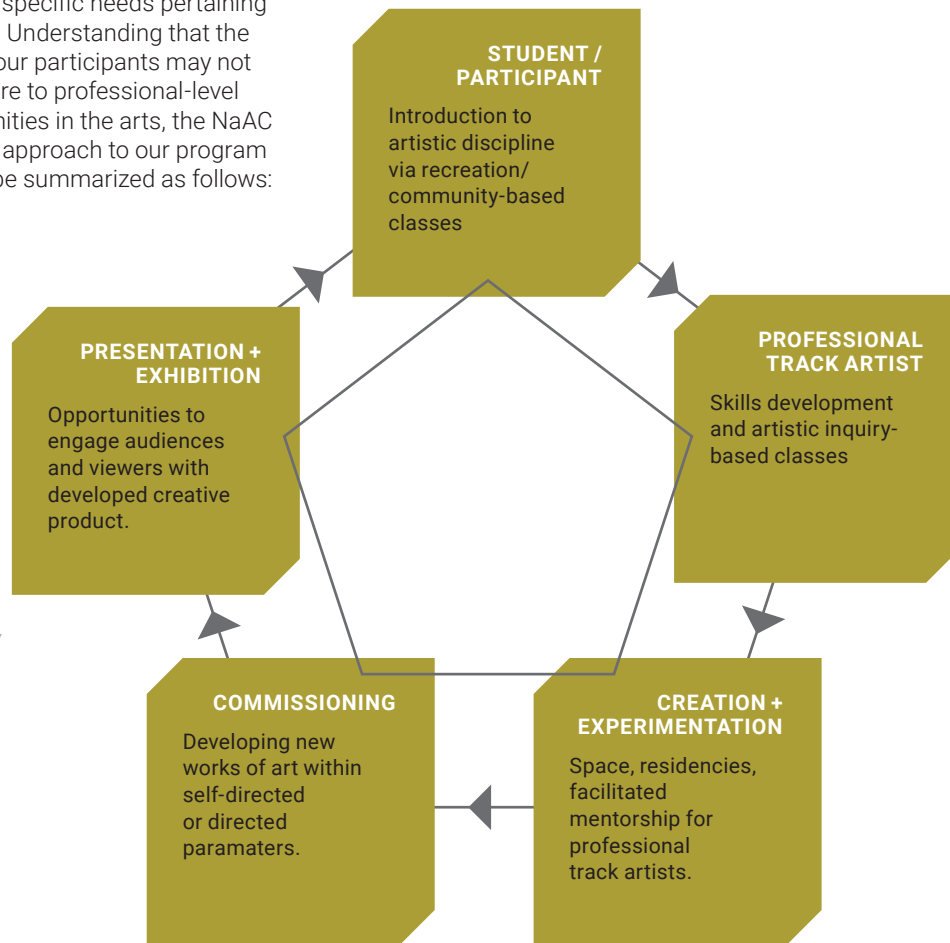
specific needs pertaining Understanding that the our participants may not re to professional-level nities in the arts, the NaAC approach to our program be summarized as follows:

STUDENT / PARTICIPANT

Introduction to artistic discipline via recreation/ community-based classes

PROFESSIONAL TRACK ARTIST

Skills development and artistic inquiry-based classes

CREATION + EXPERIMENTATION

Space, residencies, facilitated mentorship for professional track artists.

COMMISSIONING

Developing new works of art within self-directed or directed paramaters.

PRESENTATION + EXHIBITION

Opportunities to engage audiences and viewers with developed creative product.